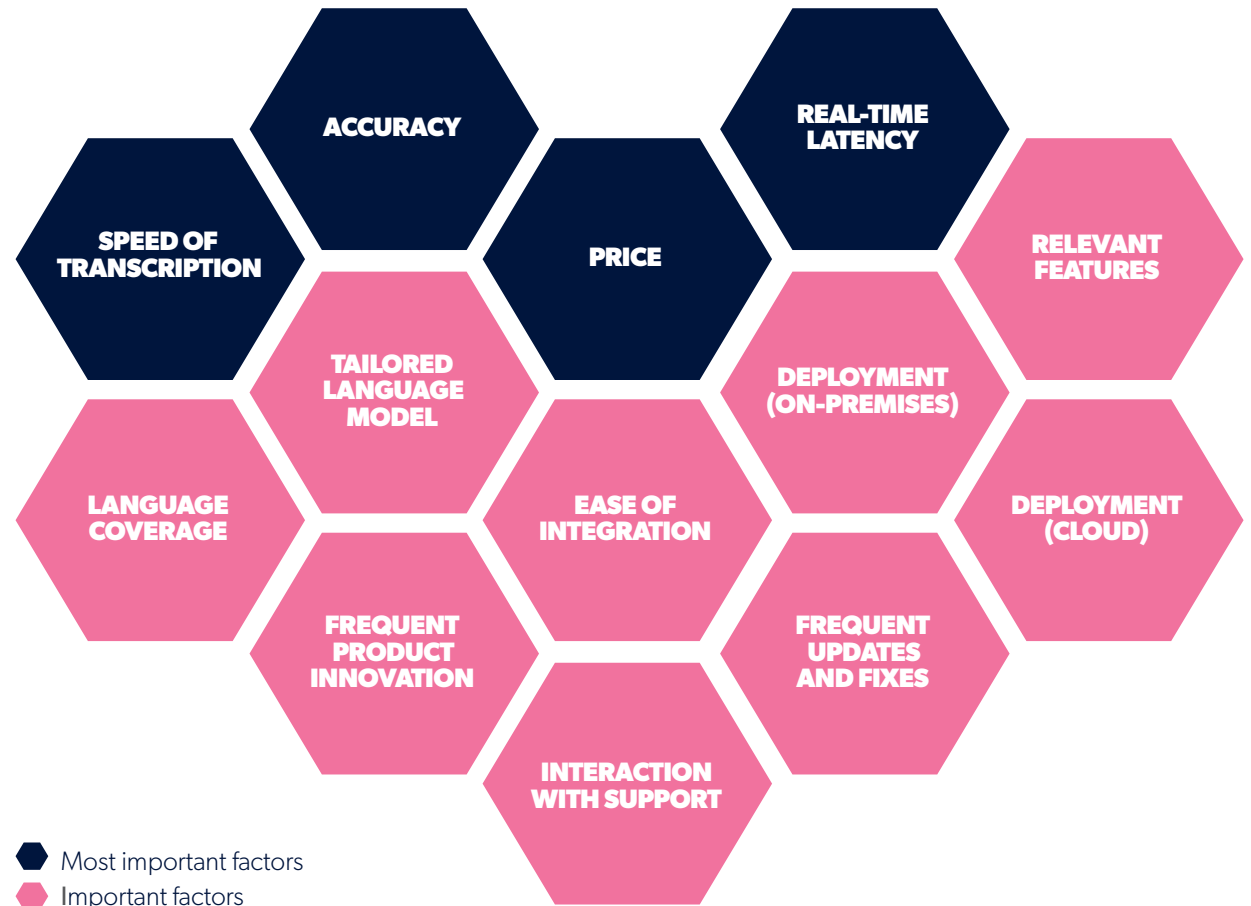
ACCURACY

REAL-TIME LATENCY

SPEED OF TRANSCRIPTION

PRICE

RELEVANT FEATURES

TAILORED LANGUAGE MODEL

DEPLOYMENT (ON-PREMISES)

LANGUAGE COVERAGE

EASE OF INTEGRATION

DEPLOYMENT (CLOUD)

FREQUENT PRODUCT INNOVATION

FREQUENT UPDATES AND FIXES

INTERACTION WITH SUPPORT

Most important factors
Important factors